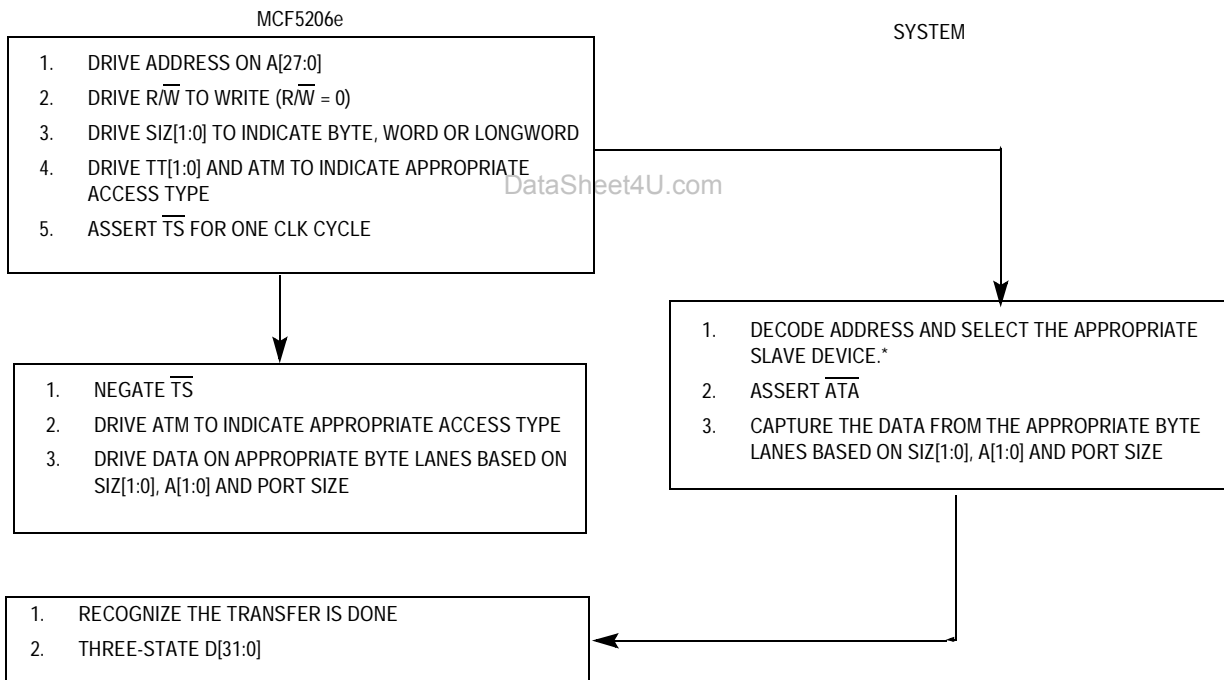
MCF5206e

SYSTEM

1. DRIVE ADDRESS ON A[27:0]
2. DRIVE R/$\overline{W}$ TO WRITE (R/$\overline{W}$ = 0)
3. DRIVE SIZ[1:0] TO INDICATE BYTE, WORD OR LONGWORD
4. DRIVE TT[1:0] AND ATM TO INDICATE APPROPRIATE ACCESS TYPE
5. ASSERT $\overline{TS}$ FOR ONE CLK CYCLE

DataSheet4U.com

1. DECODE ADDRESS AND SELECT THE APPROPRIATE SLAVE DEVICE.*
2. ASSERT $\overline{ATA}$
3. CAPTURE THE DATA FROM THE APPROPRIATE BYTE LANES BASED ON SIZ[1:0], A[1:0] AND PORT SIZE

1. NEGATE $\overline{TS}$
2. DRIVE ATM TO INDICATE APPROPRIATE ACCESS TYPE
3. DRIVE DATA ON APPROPRIATE BYTE LANES BASED ON SIZ[1:0], A[1:0] AND PORT SIZE

1. RECOGNIZE THE TRANSFER IS DONE
2. THREE-STATE D[31:0]